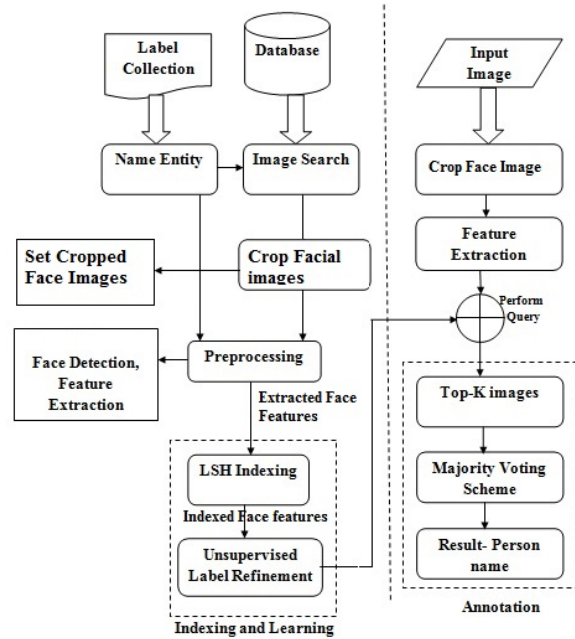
Label Collection

Database

Name Entity

Image Search

Set Cropped Face Images

Crop Facial images

Face Detection, Feature Extraction

Preprocessing

Extracted Face Features

LSH Indexing

Indexed Face features

Unsupervised Label Refinement

Indexing and Learning

Input Image

Crop Face Image

Feature Extraction

Perform Query

Top-K images

Majority Voting Scheme

Result- Person name

Annotation